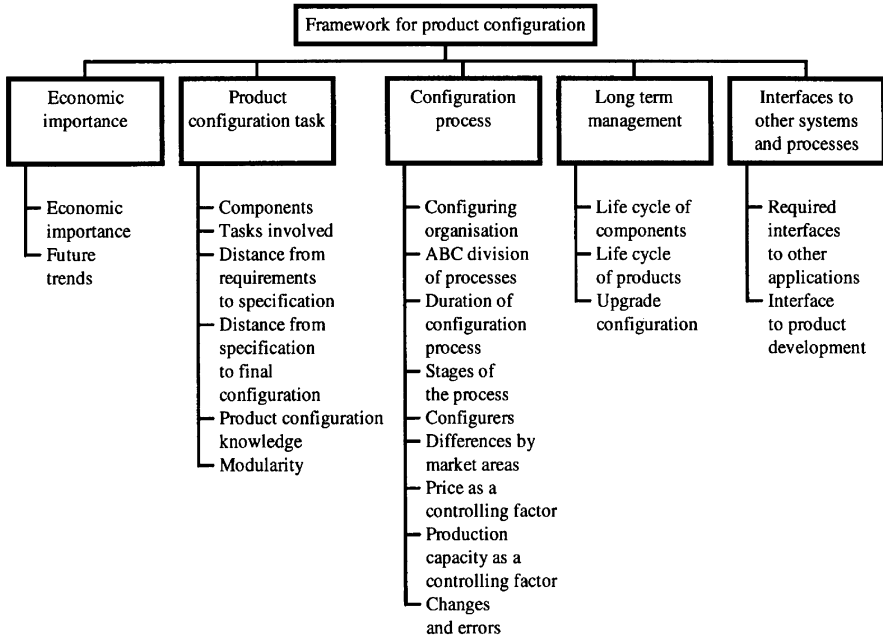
Framework for product configuration

Economic importance

Economic importance
Future trends

Product configuration task

Components
Tasks involved
Distance from requirements to specification
Distance from specification to final configuration
Product configuration knowledge
Modularity

Configuration process

Configuring organisation
ABC division of processes
Duration of configuration process
Stages of the process
Configurers
Differences by market areas
Price as a controlling factor
Production capacity as a controlling factor
Changes and errors

Long term management

Life cycle of components
Life cycle of products
Upgrade configuration

Interfaces to other systems and processes

Required interfaces to other applications
Interface to product development